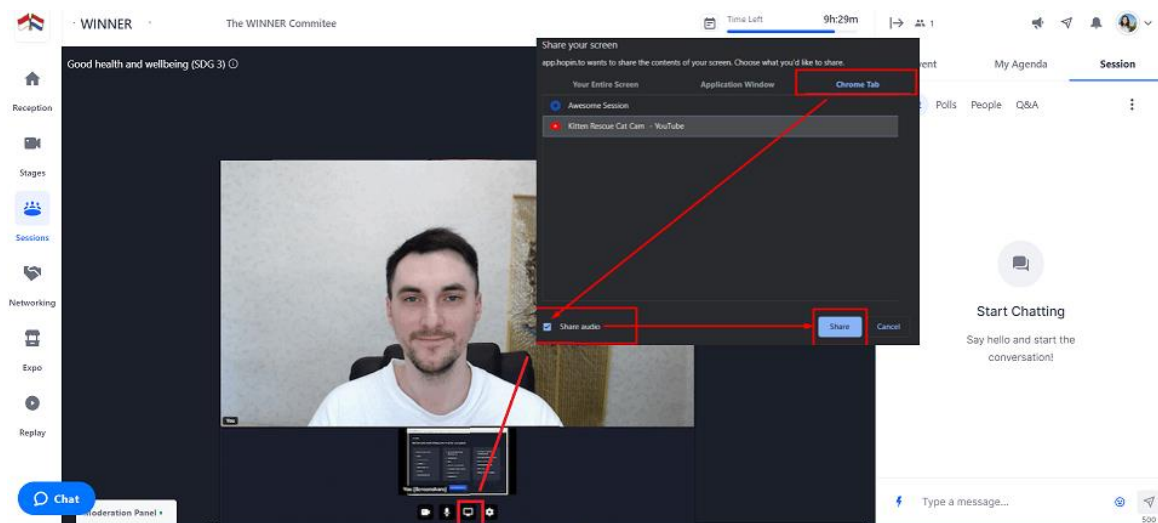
WINNER

The WINNER Commitee

Time Left 9h:29m

1

Reception

Stages

Sessions

Networking

Expo

Replay

Chat

Good health and wellbeing (SDG 3)

Share your screen

app.hopin.to wants to share the contents of your screen. Choose what you'd like to share.

Your Entire Screen

Application Window

Chrome Tab

Awesome Session

Kitten Rescue Cat Cam - YouTube

Share audio

Share

Cancel

You

You (Screenshare)

Moderation Panel

rent

My Agenda

Session

Polls

People

Q&A

Start Chatting

Say hello and start the conversation!

Type a message...

500